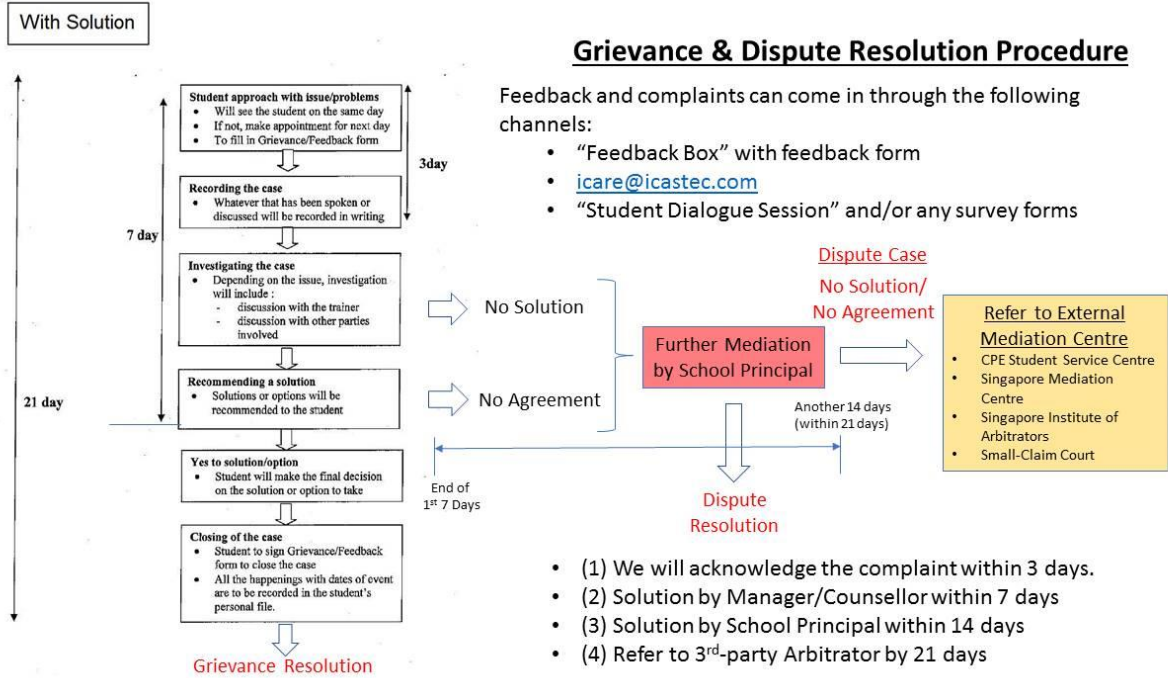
With Solution

Grievance & Dispute Resolution Procedure

Feedback and complaints can come in through the following channels:

- "Feedback Box" with feedback form
- icare@icastec.com
- "Student Dialogue Session" and/or any survey forms

Student approach with issue/problems
- Will see the student on the same day
- If not, make appointment for next day
- To fill in Grievance/Feedback form

3day

Recording the case
- Whatever that has been spoken or discussed will be recorded in writing

7 day

Investigating the case
- Depending on the issue, investigation will include :
  - discussion with the trainer
  - discussion with other parties involved

Recommending a solution
- Solutions or options will be recommended to the student

21 day

Yes to solution/option
- Student will make the final decision on the solution or option to take

Closing of the case
- Student to sign Grievance/Feedback form to close the case
- All the happenings with dates of event are to be recorded in the student's personal file.

Grievance Resolution

No Solution

No Agreement

Further Mediation by School Principal

Dispute Case

No Solution/ No Agreement

Refer to External Mediation Centre
- CPE Student Service Centre
- Singapore Mediation Centre
- Singapore Institute of Arbitrators
- Small-Claim Court

Another 14 days (within 21 days)

End of 1$^{st}$ 7 Days

Dispute Resolution

- (1) We will acknowledge the complaint within 3 days.
- (2) Solution by Manager/Counsellor within 7 days
- (3) Solution by School Principal within 14 days
- (4) Refer to 3$^{rd}$-party Arbitrator by 21 days